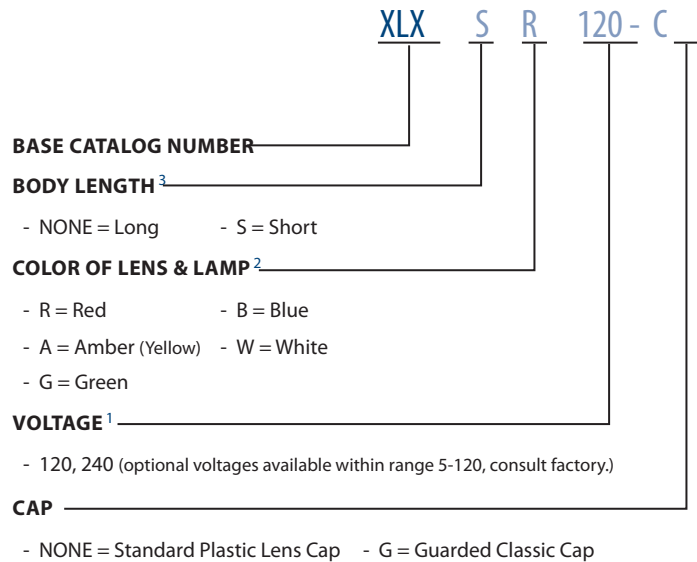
XLX S R 120 - C

BASE CATALOG NUMBER

BODY LENGTH $^3$

- NONE = Long - S = Short

COLOR OF LENS & LAMP $^2$

- R = Red - B = Blue

- A = Amber (Yellow) - W = White

- G = Green

VOLTAGE $^1$

- 120, 240 (optional voltages available within range 5-120, consult factory.)

CAP

- NONE = Standard Plastic Lens Cap - G = Guarded Classic Cap